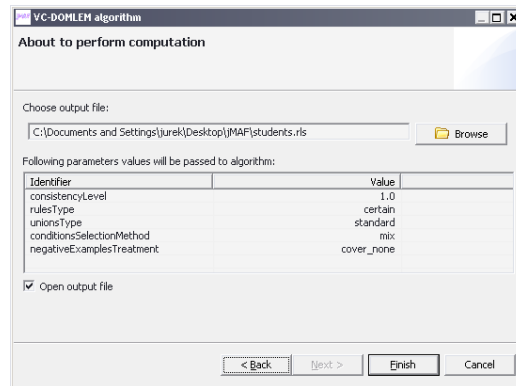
VC-DOMLEM algorithm

About to perform computation

Choose output file:

C:\Documents and Settings\jurek\Desktop\jMAF\students.rls

Browse

Following parameters values will be passed to algorithm:

| Identifier | Value |
|---|---|
| consistencyLevel | 1.0 |
| rulesType | certain |
| unionsType | standard |
| conditionsSelectionMethod | mix |
| negativeExamplesTreatment | cover_none |

Open output file

< Back

Next >

Finish

Cancel